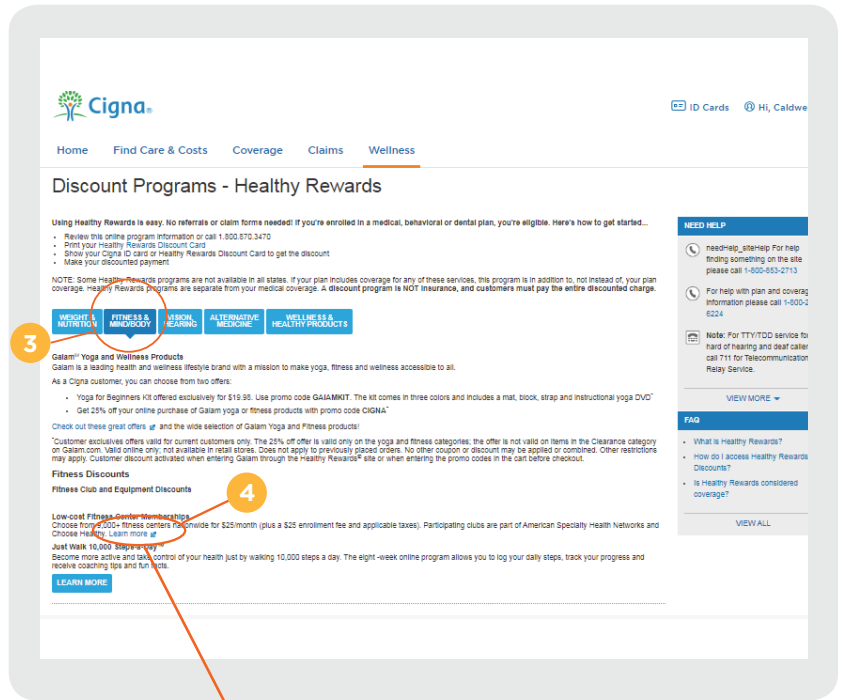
Cigna

ID Cards Hi, Caldwe

Home Find Care & Costs Coverage Claims Wellness

Discount Programs - Healthy Rewards

Using Healthy Rewards is easy. No referrals or claim forms needed! If you're enrolled in a medical, behavioral or dental plan, you're eligible. Here's how to get started...

- Review this online program information or call 1.800.870.3470
- Print your Healthy Rewards Discount Card
- Show your Cigna ID card or Healthy Rewards Discount Card to get the discount
- Make your discounted payment

NOTE: Some Healthy Rewards programs are not available in all states. If your plan includes coverage for any of these services, this program is in addition to, not instead of, your plan coverage. Healthy Rewards programs are separate from your medical coverage. A discount program is NOT insurance, and customers must pay the entire discounted charge.

WEIGHT & NUTRITION | FITNESS & MIND/BODY | VISION, HEARING | ALTERNATIVE MEDICINE | WELLNESS & HEALTHY PRODUCTS

3

Galam℠ Yoga and Wellness Products
Galam is a leading health and wellness lifestyle brand with a mission to make yoga, fitness and wellness accessible to all.

As a Cigna customer, you can choose from two offers:

- Yoga for Beginners Kit offered exclusively for $19.95. Use promo code GAIAMKIT. The kit comes in three colors and includes a mat, block, strap and instructional yoga DVD*
- Get 25% off your online purchase of Galam yoga or fitness products with promo code CIGNA*

Check out these great offers and the wide selection of Galam Yoga and Fitness products!

*Customer exclusives offers valid for current customers only. The 25% off offer is valid only on the yoga and fitness categories; the offer is not valid on items in the Clearance category on Galam.com. Valid online only; not available in retail stores. Does not apply to previously placed orders. No other coupon or discount may be applied or combined. Other restrictions may apply. Customer discount activated when entering Galam through the Healthy Rewards® site or when entering the promo codes in the cart before checkout.

Fitness Discounts

Fitness Club and Equipment Discounts

4

Low-cost Fitness Center Memberships
Choose from 9,000+ fitness centers nationwide for $25/month (plus a $25 enrollment fee and applicable taxes). Participating clubs are part of American Specialty Health Networks and Choose Healthy. Learn more

Just Walk 10,000 Steps a Day™
Become more active and take control of your health just by walking 10,000 steps a day. The eight -week online program allows you to log your daily steps, track your progress and receive coaching tips and fun facts.

LEARN MORE

NEED HELP

needHelp_siteHelp For help finding something on the site please call 1-800-853-2713

For help with plan and coverag information please call 1-800-2 6224

Note: For TTY/TDD service fo hard of hearing and deaf caller call 711 for Telecommunication Relay Service.

VIEW MORE

FAQ

- What is Healthy Rewards?
- How do I access Healthy Rewards Discounts?
- Is Healthy Rewards considered coverage?

VIEW ALL